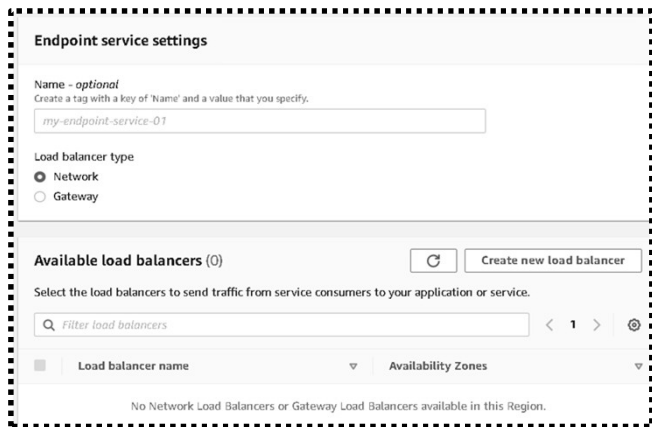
Endpoint service settings

Name - optional
Create a tag with a key of 'Name' and a value that you specify.

my-endpoint-service-01

Load balancer type
Network
Gateway

Available load balancers (0)

Create new load balancer

Select the load balancers to send traffic from service consumers to your application or service.

Filter load balancers

< 1 >

| | Load balancer name | Availability Zones |
|---|---|---|

No Network Load Balancers or Gateway Load Balancers available in this Region.